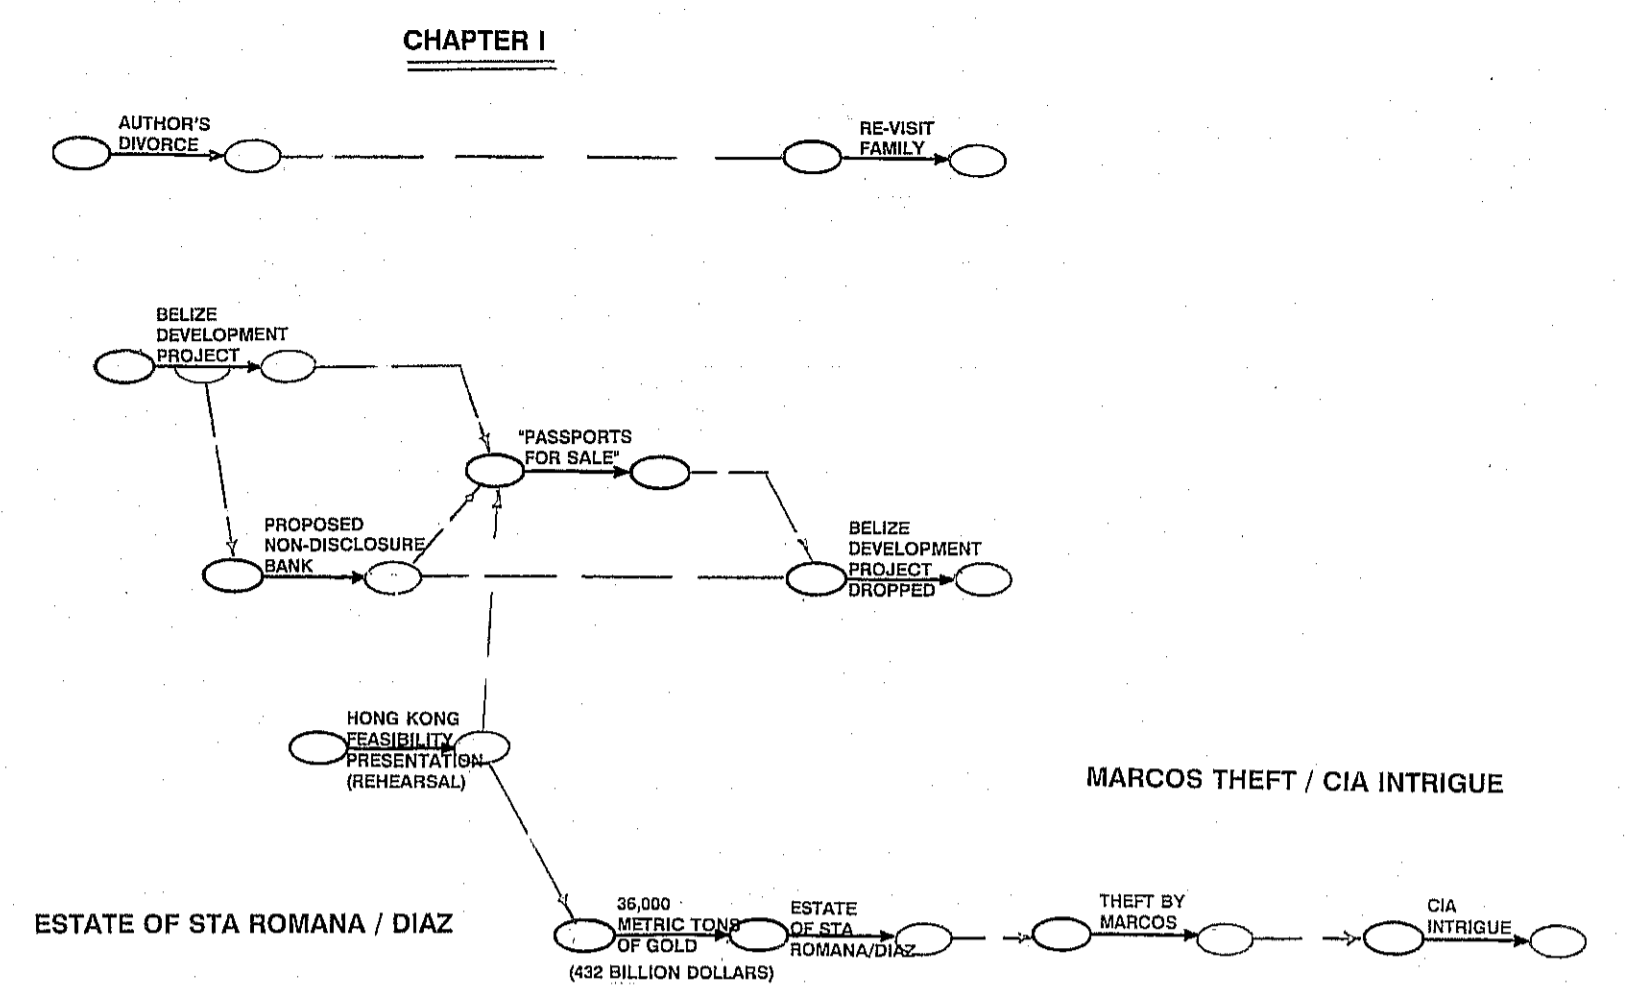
CHAPTER I

AUTHOR'S DIVORCE

RE-VISIT FAMILY

BELIZE DEVELOPMENT PROJECT

"PASSPORTS FOR SALE"

PROPOSED NON-DISCLOSURE BANK

BELIZE DEVELOPMENT PROJECT DROPPED

HONG KONG FEASIBILITY PRESENTATION (REHEARSAL)

MARCOS THEFT / CIA INTRIGUE

ESTATE OF STA ROMANA / DIAZ

36,000 METRIC TONS OF GOLD (432 BILLION DOLLARS)

ESTATE OF STA ROMANA/DIAZ

THEFT BY MARCOS

CIA INTRIGUE